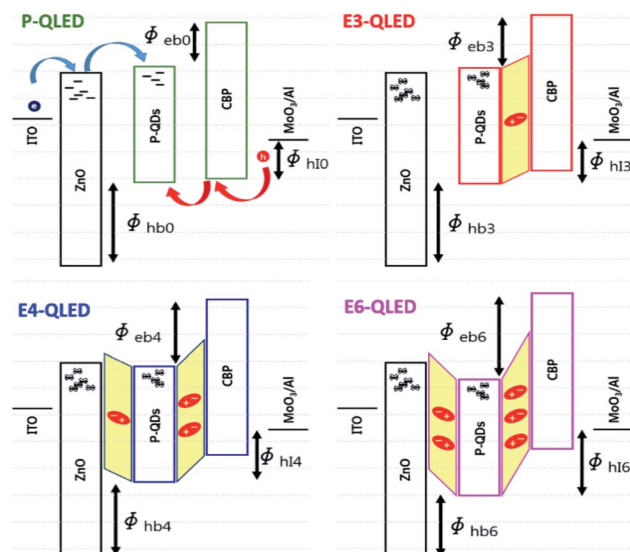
P-QLED

$\Phi$ eb0

ITO

ZnO

P-QDs

CBP

MoO$_3$/Al

$\Phi$ hI0

$\Phi$ hb0

E3-QLED

$\Phi$ eb3

ITO

ZnO

P-QDs

CBP

MoO$_3$/Al

$\Phi$ hI3

$\Phi$ hb3

E4-QLED

$\Phi$ eb4

ITO

ZnO

P-QDs

CBP

MoO$_3$/Al

$\Phi$ hI4

$\Phi$ hb4

E6-QLED

$\Phi$ eb6

ITO

ZnO

P-QDs

CBP

MoO$_3$/Al

$\Phi$ hI6

$\Phi$ hb6